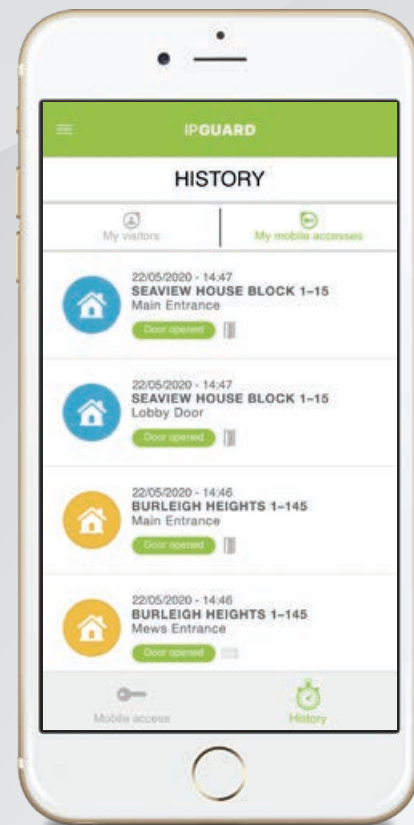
IPGUARD

HISTORY

My visitors

My mobile accesses

22/05/2020 - 14:47
SEAVIEW HOUSE BLOCK 1-15
Main Entrance
Door opened

22/05/2020 - 14:47
SEAVIEW HOUSE BLOCK 1-15
Lobby Door
Door opened

22/05/2020 - 14:46
BURLEIGH HEIGHTS 1-145
Main Entrance
Door opened

22/05/2020 - 14:46
BURLEIGH HEIGHTS 1-145
Mews Entrance
Door opened

Mobile access

History